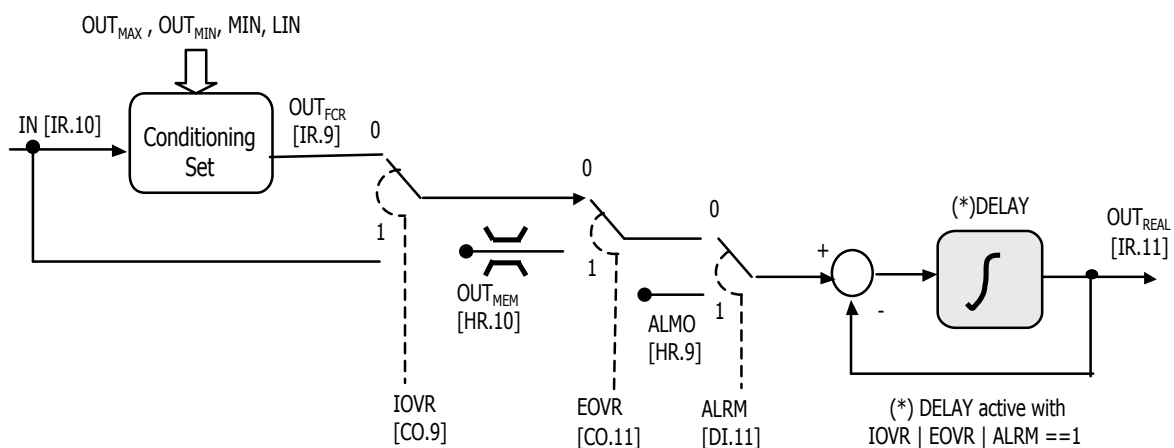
$OUT_{MAX}$ , $OUT_{MIN}$, MIN, LIN

IN [IR.10]

Conditioning Set

$OUT_{FCR}$ [IR.9]

0

1

0

1

0

1

(*)DELAY

$OUT_{REAL}$ [IR.11]

+

-

$OUT_{MEM}$ [HR.10]

ALMO [HR.9]

IOVR [CO.9]

EOVR [CO.11]

ALRM [DI.11]

(*) DELAY active with IOVR | EOVR | ALRM ==1